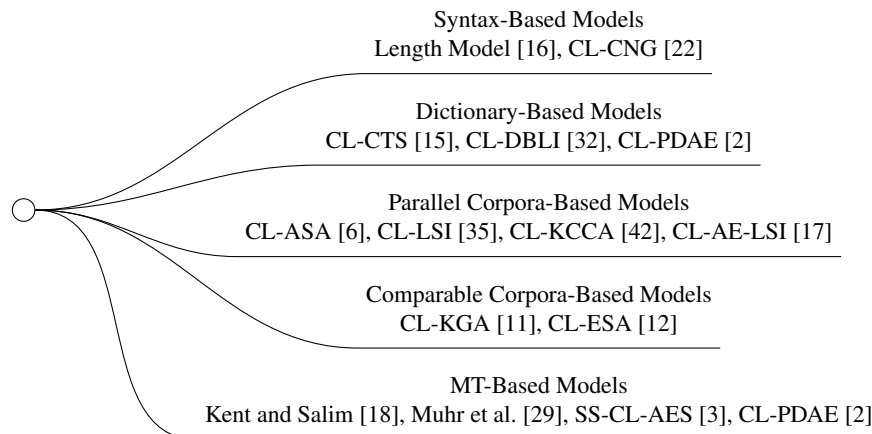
Syntax-Based Models
Length Model [16], CL-CNG [22]

Dictionary-Based Models
CL-CTS [15], CL-DBLI [32], CL-PDAE [2]

Parallel Corpora-Based Models
CL-ASA [6], CL-LSI [35], CL-KCCA [42], CL-AE-LSI [17]

Comparable Corpora-Based Models
CL-KGA [11], CL-ESA [12]

MT-Based Models
Kent and Salim [18], Muhr et al. [29], SS-CL-AES [3], CL-PDAE [2]